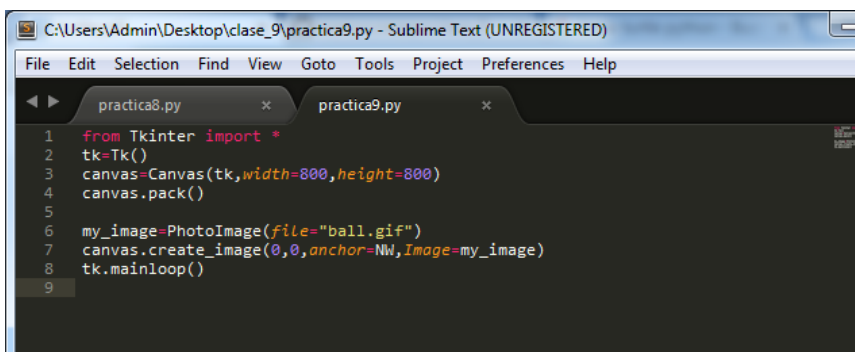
C:\Users\Admin\Desktop\clase_9\practica9.py - Sublime Text (UNREGISTERED)

File Edit Selection Find View Goto Tools Project Preferences Help

practica8.py ×
practica9.py ×

1 from Tkinter import *
2 tk=Tk()
3 canvas=Canvas(tk,width=800,height=800)
4 canvas.pack()
5
6 my_image=PhotoImage(file="ball.gif")
7 canvas.create_image(0,0,anchor=NW,Image=my_image)
8 tk.mainloop()
9